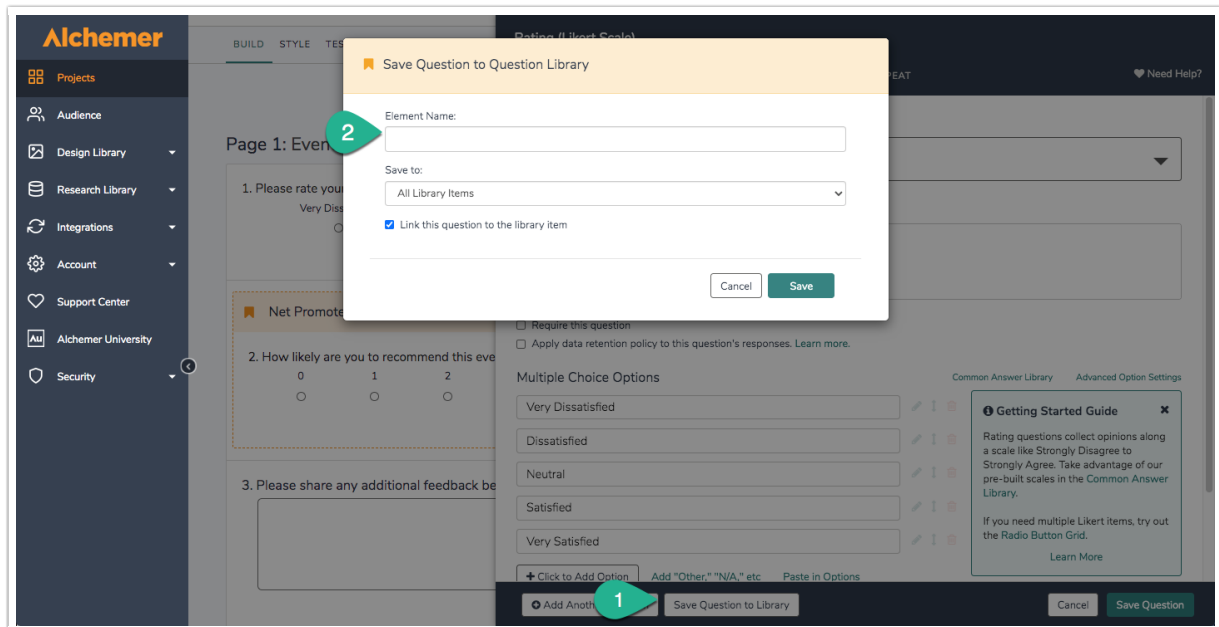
Alchemer

Projects

Audience

Design Library

Research Library

Integrations

Account

Support Center

Alchemer University

Security

BUILD STYLE TES

Page 1: Even

1. Please rate you

Very Diss

Net Promote

2. How likely are you to recommend this eve

0 1 2

3. Please share any additional feedback be

Rating (Likert Scale)

PEAT

Need Help?

Save Question to Question Library

2

Element Name:

Save to:

All Library Items

Link this question to the library item

Cancel

Save

Require this question

Apply data retention policy to this question's responses. Learn more.

Multiple Choice Options

Common Answer Library

Advanced Option Settings

Very Dissatisfied

Dissatisfied

Neutral

Satisfied

Very Satisfied

Click to Add Option

Add "Other," "N/A," etc

Paste in Options

Getting Started Guide

Rating questions collect opinions along a scale like Strongly Disagree to Strongly Agree. Take advantage of our pre-built scales in the Common Answer Library.

If you need multiple Likert items, try out the Radio Button Grid.

Learn More

Add Anoth

1

Save Question to Library

Cancel

Save Question